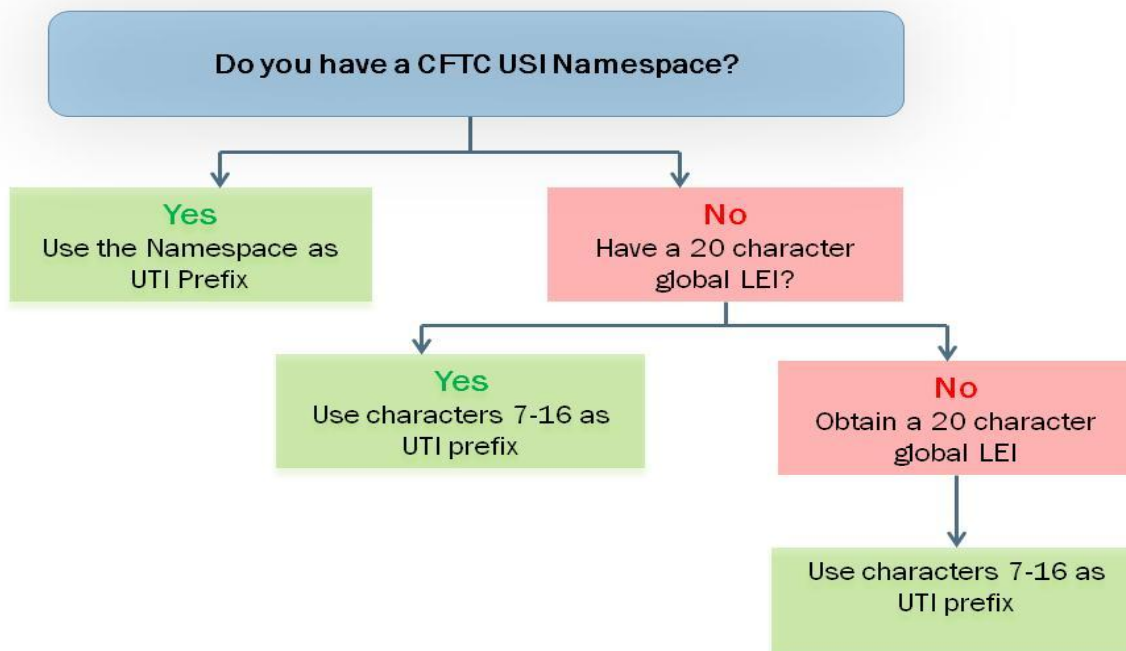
Do you have a CFTC USI Namespace?

Yes
Use the Namespace as UTI Prefix

No
Have a 20 character global LEI?

Yes
Use characters 7-16 as UTI prefix

No
Obtain a 20 character global LEI

Use characters 7-16 as UTI prefix